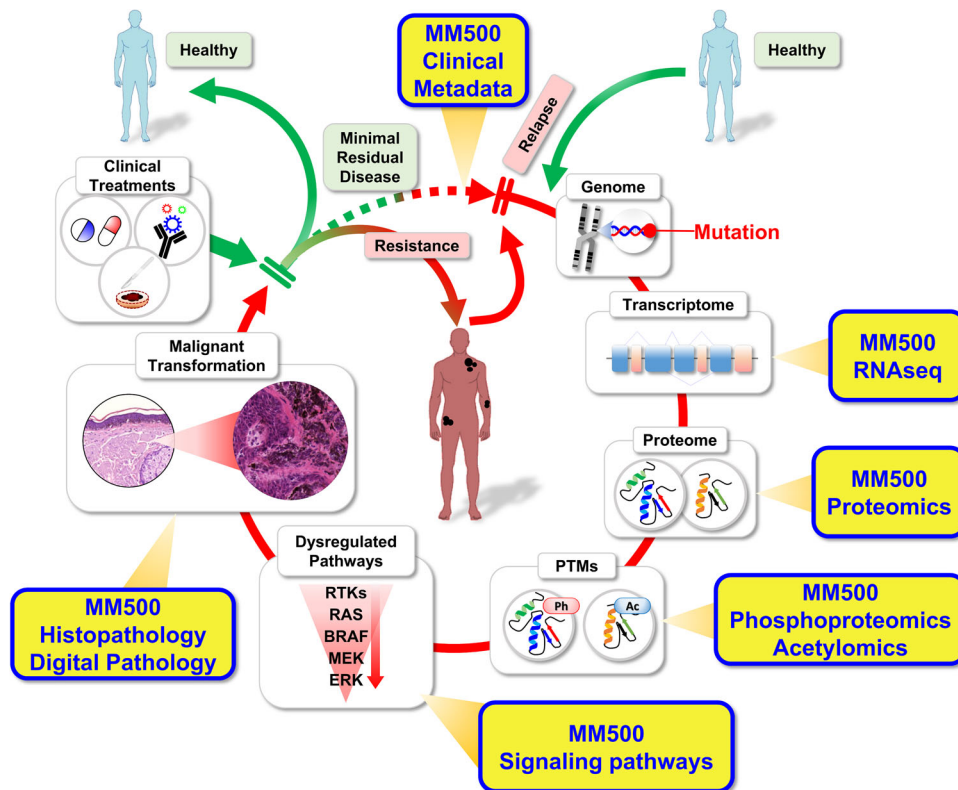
Healthy

MM500
Clinical
Metadata

Healthy

Relapse

Minimal
Residual
Disease

Clinical
Treatments

Resistance

Genome

Mutation

Transcriptome

MM500
RNAseq

Malignant
Transformation

Proteome

MM500
Proteomics

Dysregulated
Pathways

RTKs
RAS
BRAF
MEK
ERK

PTMs

Ph

Ac

MM500
Phosphoproteomics
Acetylomics

MM500
Histopathology
Digital Pathology

MM500
Signaling pathways